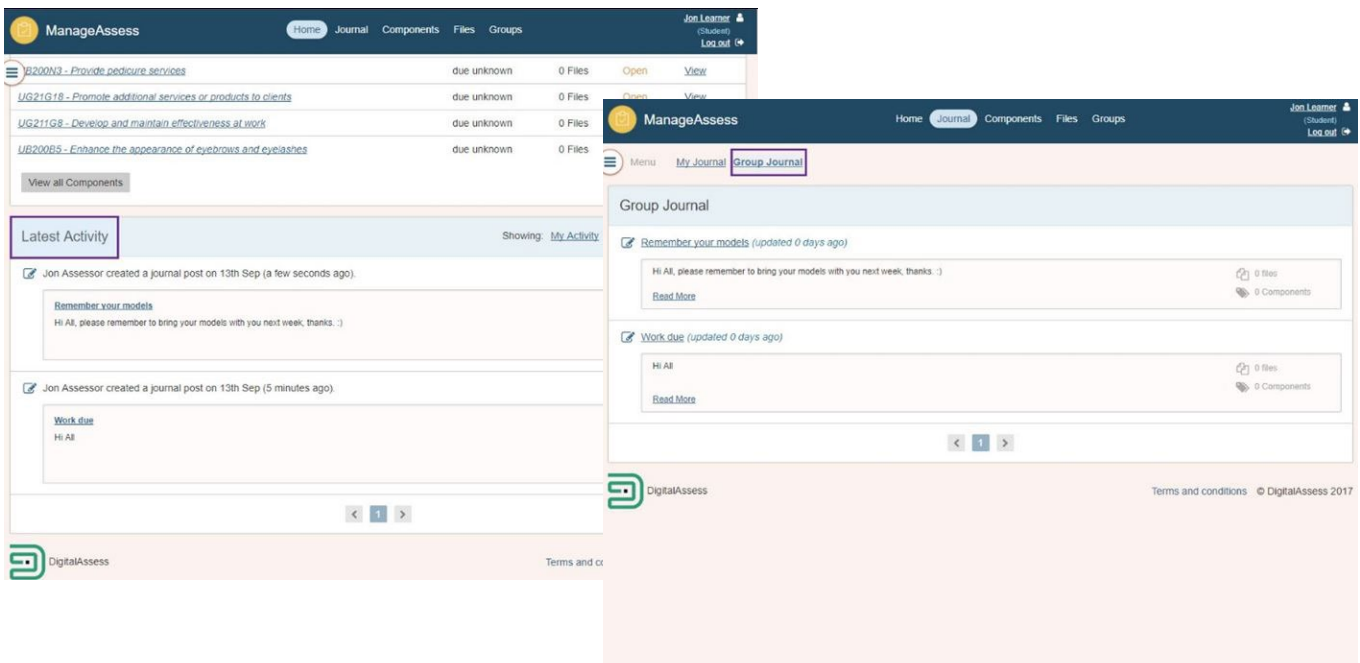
ManageAssess

Home Journal Components Files Groups

Jon Learner
(Student)
Log out

| | | | |
|---|---|---|---|
| UB200N3 - Provide pedicure services | due unknown | 0 Files | Open | View |
| UG21G18 - Promote additional services or products to clients | due unknown | 0 Files | Open | View |
| UG211G8 - Develop and maintain effectiveness at work | due unknown | 0 Files | | |
| UB200B5 - Enhance the appearance of eyebrows and eyelashes | due unknown | 0 Files | | |

View all Components

Latest Activity

Showing: My Activity

Jon Assessor created a journal post on 13th Sep (a few seconds ago).

Remember your models
Hi All, please remember to bring your models with you next week, thanks. :)

Jon Assessor created a journal post on 13th Sep (5 minutes ago).

Work due
Hi All

< 1 >

DigitalAssess

Terms and c

ManageAssess

Home Journal Components Files Groups

Jon Learner
(Student)
Log out

Menu My Journal Group Journal

Group Journal

Remember your models (updated 0 days ago)

Hi All, please remember to bring your models with you next week, thanks. :)
Read More

0 files
0 Components

Work due (updated 0 days ago)

Hi All
Read More

0 files
0 Components

< 1 >

DigitalAssess

Terms and conditions © DigitalAssess 2017